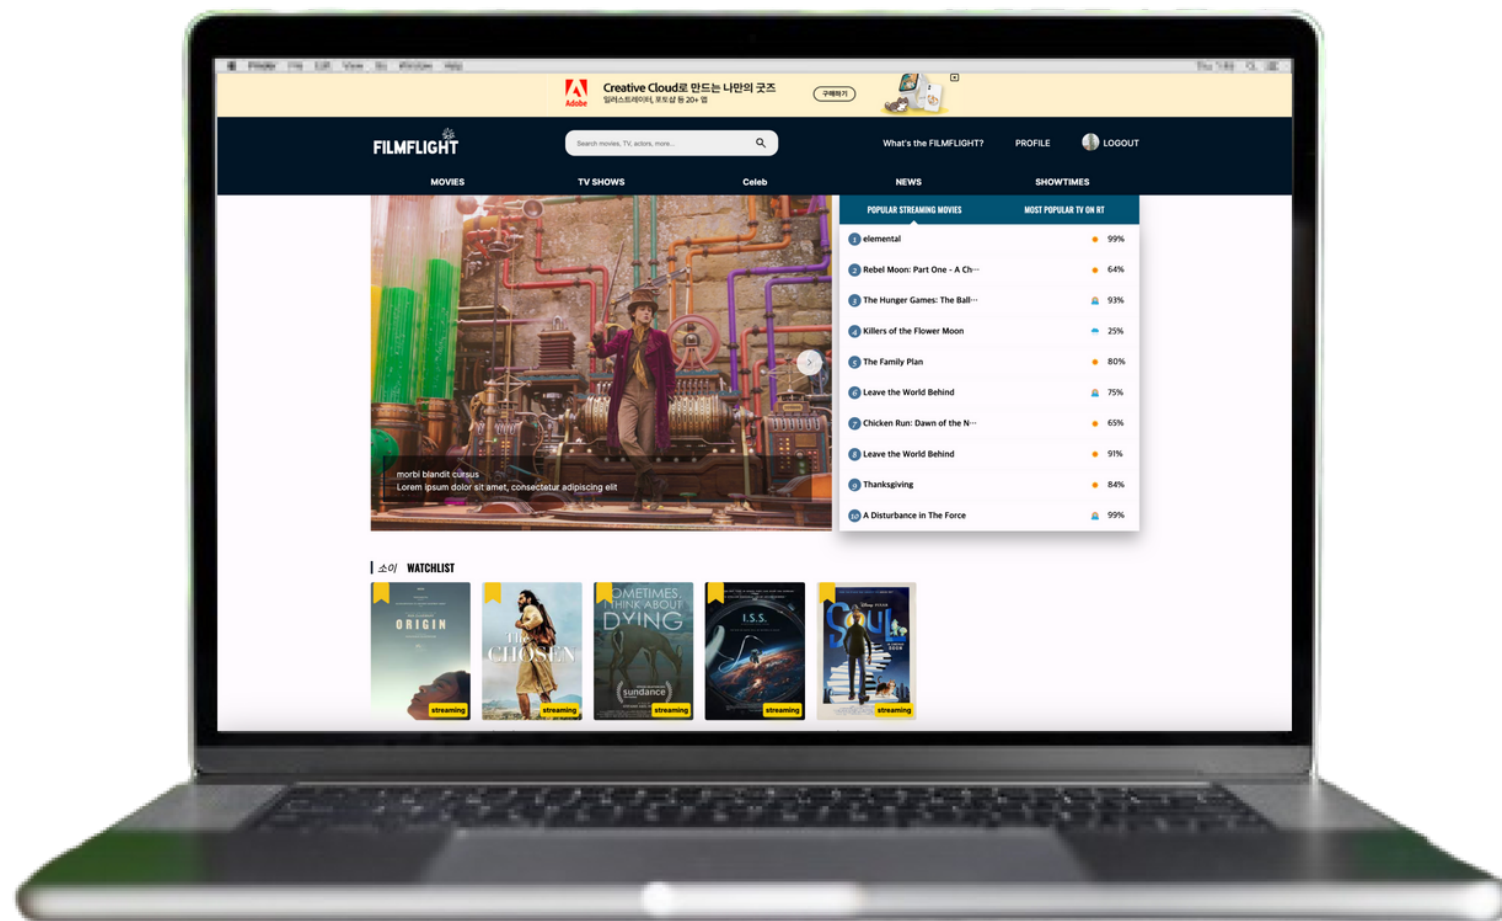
Adobe Creative Cloud로 만드는 나만의 굿즈
일러스트레이터, 포토샵 등 20+ 앱
구매하기

FILMFLIGHT
Search movies, TV, actors, more...
What's the FILMFLIGHT? PROFILE LOGOUT

MOVIES TV SHOWS Celeb NEWS SHOWTIMES

morbi blandit cursus
Lorem ipsum dolor sit amet, consectetur adipiscing elit

POPULAR STREAMING MOVIES | MOST POPULAR TV ON RT

1 elemental 99%
2 Rebel Moon: Part One - A Ch··· 64%
3 The Hunger Games: The Ball··· 93%
4 Killers of the Flower Moon 25%
5 The Family Plan 80%
6 Leave the World Behind 75%
7 Chicken Run: Dawn of the N··· 65%
8 Leave the World Behind 91%
9 Thanksgiving 84%
10 A Disturbance in The Force 99%

소이 WATCHLIST

ORIGIN streaming
THE CHOSEN streaming
SOMETIMES, I THINK ABOUT DYING sundance streaming
I.S.S. streaming
Soul streaming